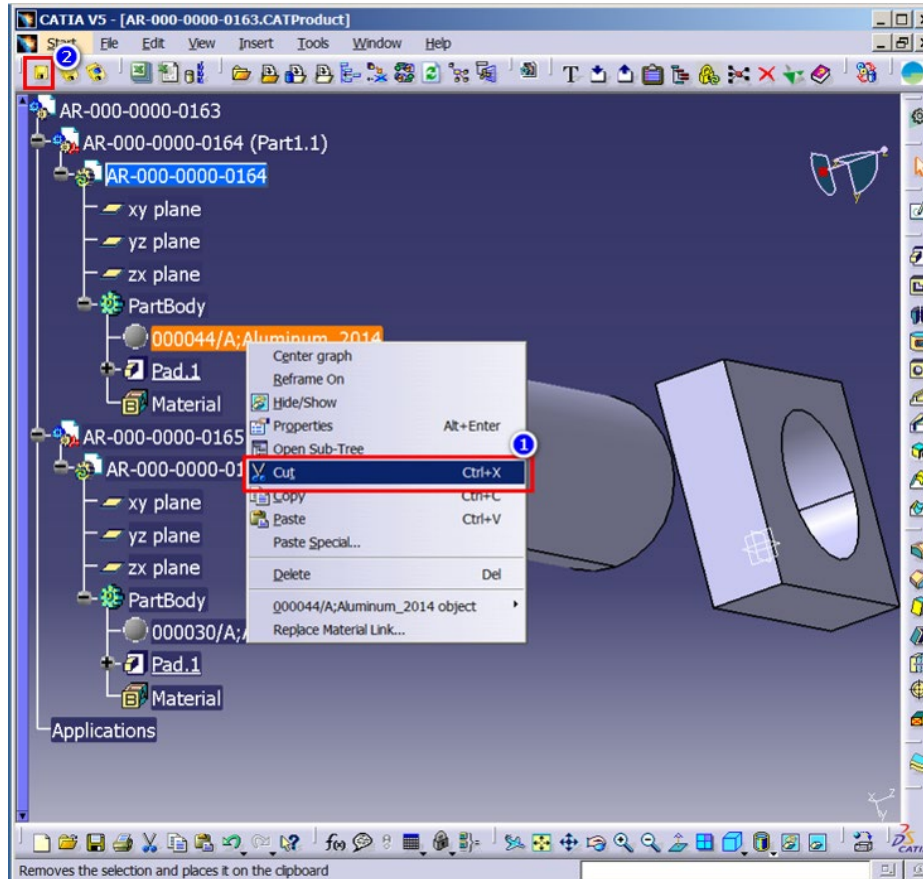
CATIA V5 - [AR-000-0000-0163.CATProduct]

Start File Edit View Insert Tools Window Help

2

AR-000-0000-0163
AR-000-0000-0164 (Part1.1)
AR-000-0000-0164
xy plane
yz plane
zx plane
PartBody
000044/A;Aluminum_2014
Pad.1
Material
AR-000-0000-0165
AR-000-0000-01
xy plane
yz plane
zx plane
PartBody
000030/A;
Pad.1
Material
Applications

Center graph
Reframe On
Hide/Show
Properties Alt+Enter
Open Sub-Tree
1
Cut Ctrl+X
Copy Ctrl+C
Paste Ctrl+V
Paste Special...
Delete Del
000044/A;Aluminum_2014 object
Replace Material Link...

Removes the selection and places it on the clipboard